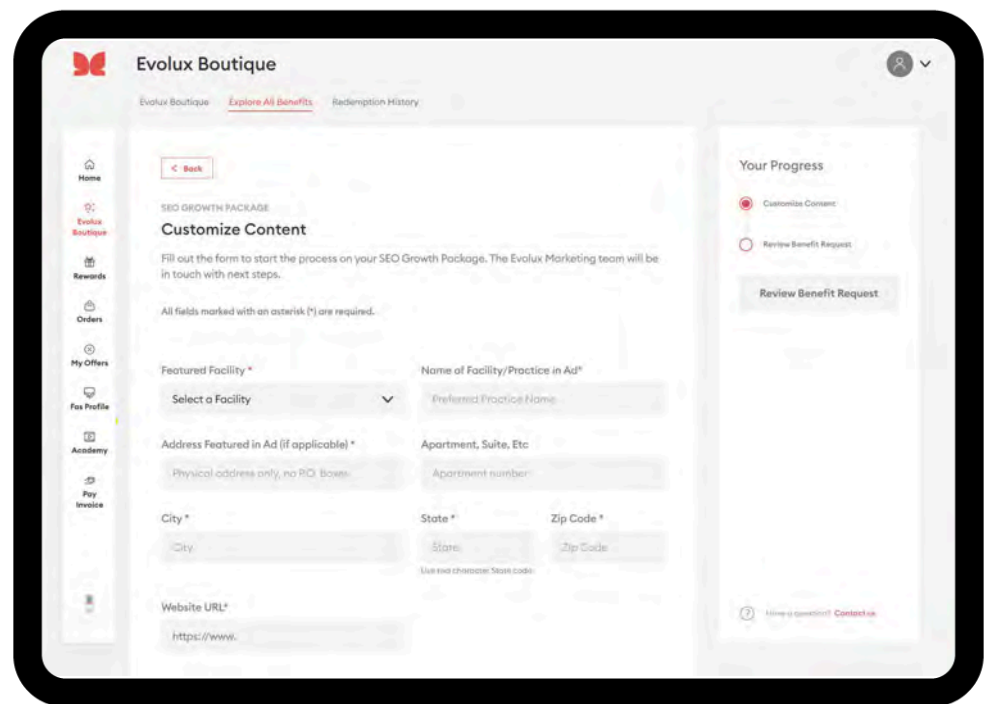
Evolux Boutique

Evolux Boutique Explore All Benefits Redemption History

Home

Evolux Boutique

Rewards

Orders

My Offers

Fas Profile

Academy

Pay Invoice

< Back

SEO GROWTH PACKAGE

Customize Content

Fill out the form to start the process on your SEO Growth Package. The Evolux Marketing team will be in touch with next steps.

All fields marked with an asterisk (*) are required.

Featured Facility *

Select a Facility

Name of Facility/Practice in Ad*

Preferred Practice Name

Address Featured in Ad (if applicable) *

Physical address only, no P.O. Boxes

Apartment, Suite, Etc

Apartment number

City *

City

State *

State

Use two character State code

Zip Code *

Zip Code

Website URL*

https://www.

Your Progress

Customize Content

Review Benefit Request

Review Benefit Request

Have a question? Contact us